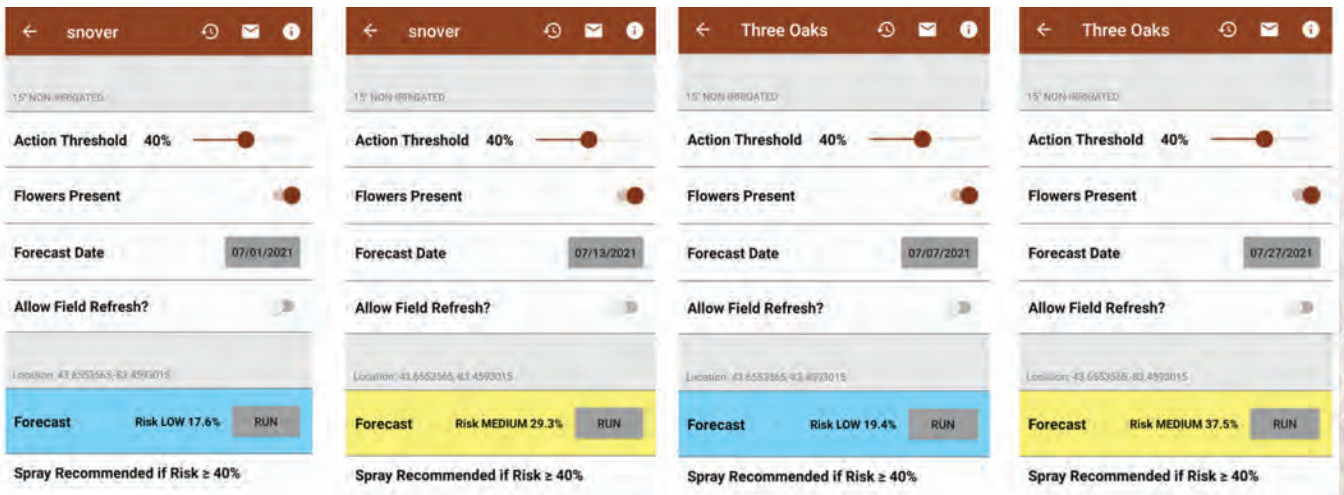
← snover

15" NON-IRRIGATED

Action Threshold 40%

Flowers Present

Forecast Date 07/01/2021

Allow Field Refresh?

Location: 43.6553565,-83.4593015

Forecast Risk LOW 17.6% RUN

Spray Recommended if Risk ≥ 40%

← snover

15" NON-IRRIGATED

Action Threshold 40%

Flowers Present

Forecast Date 07/13/2021

Allow Field Refresh?

Location: 43.6553565,-83.4593015

Forecast Risk MEDIUM 29.3% RUN

Spray Recommended if Risk ≥ 40%

← Three Oaks

15" NON-IRRIGATED

Action Threshold 40%

Flowers Present

Forecast Date 07/07/2021

Allow Field Refresh?

Location: 43.6553565,-83.4593015

Forecast Risk LOW 19.4% RUN

Spray Recommended if Risk ≥ 40%

← Three Oaks

15" NON-IRRIGATED

Action Threshold 40%

Flowers Present

Forecast Date 07/27/2021

Allow Field Refresh?

Location: 43.6553565,-83.4593015

Forecast Risk MEDIUM 37.5% RUN

Spray Recommended if Risk ≥ 40%